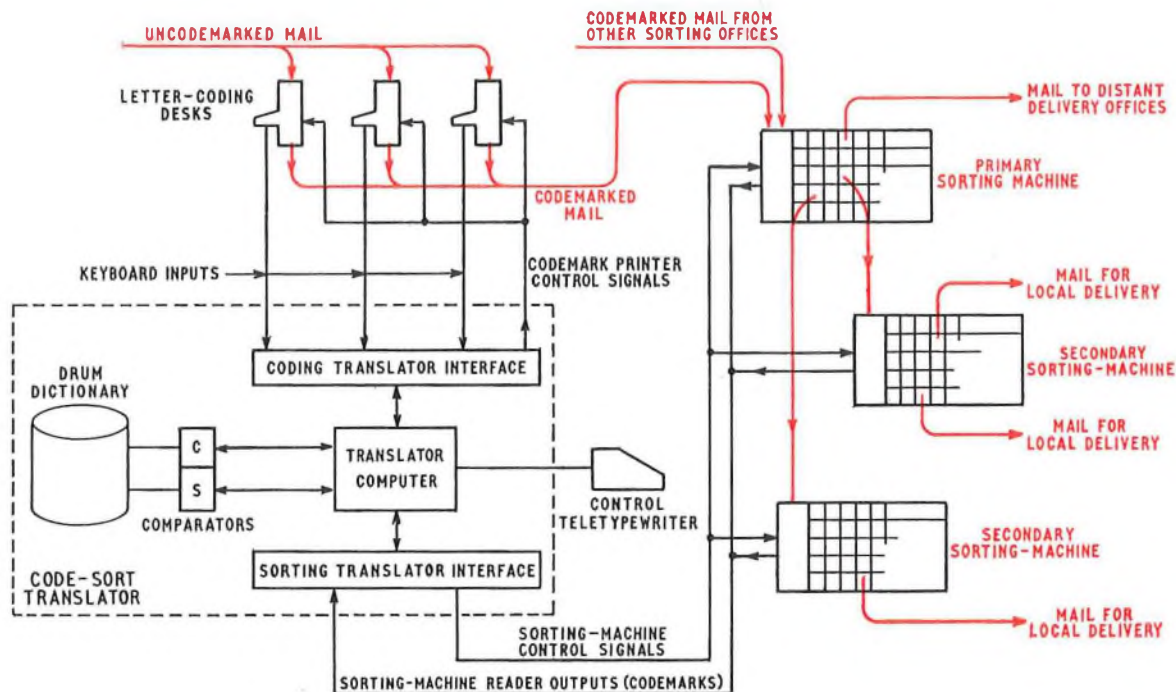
UNCODEMARKED MAIL

CODEMARKED MAIL FROM OTHER SORTING OFFICES

LETTER-CODING DESKS

MAIL TO DISTANT DELIVERY OFFICES

PRIMARY SORTING MACHINE

CODEMARKED MAIL

KEYBOARD INPUTS

CODEMARK PRINTER CONTROL SIGNALS

MAIL FOR LOCAL DELIVERY

CODING TRANSLATOR INTERFACE

SECONDARY SORTING-MACHINE

DRUM DICTIONARY

MAIL FOR LOCAL DELIVERY

C

S

TRANSLATOR COMPUTER

COMPARATORS

CONTROL TELETYPEWRITER

SECONDARY SORTING-MACHINE

CODE-SORT TRANSLATOR

SORTING TRANSLATOR INTERFACE

MAIL FOR LOCAL DELIVERY

SORTING-MACHINE CONTROL SIGNALS

SORTING-MACHINE READER OUTPUTS (CODEMARKS)